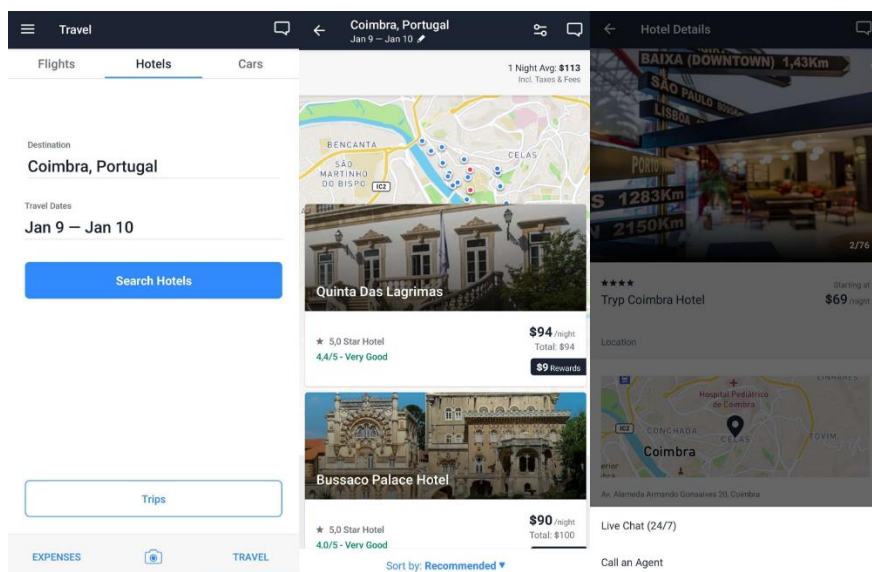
Travel

Flights Hotels Cars

Destination
Coimbra, Portugal

Travel Dates
Jan 9 — Jan 10

Search Hotels

Trips

EXPENSES TRAVEL

Coimbra, Portugal
Jan 9 — Jan 10

1 Night Avg: $113
Incl. Taxes & Fees

BENCANTA
SÃO MARTINHO DO BISPO
IC2
CELAS

Quinta Das Lagrimas
★ 5,0 Star Hotel
4,4/5 - Very Good
$94 /night
Total: $94
$9 Rewards

Bussaco Palace Hotel
★ 5,0 Star Hotel
4,0/5 - Very Good
$90 /night
Total: $100

Sort by: Recommended ▾

Hotel Details

BAIXA (DOWNTOWN) 1,43Km
SÃO PAULO
LISBOA
PORTO
S 1283Km
N 2150Km
2/76

★★★★
Tryp Coimbra Hotel
Starting at
$69 /night

Location

Hospital Pediátrico de Coimbra
IC2
CONCHADA
CELAS
Coimbra
LINHARES
TOVIM
erier

Av. Alameda Armando Gonsalves 20, Coimbra

Live Chat (24/7)

Call an Agent